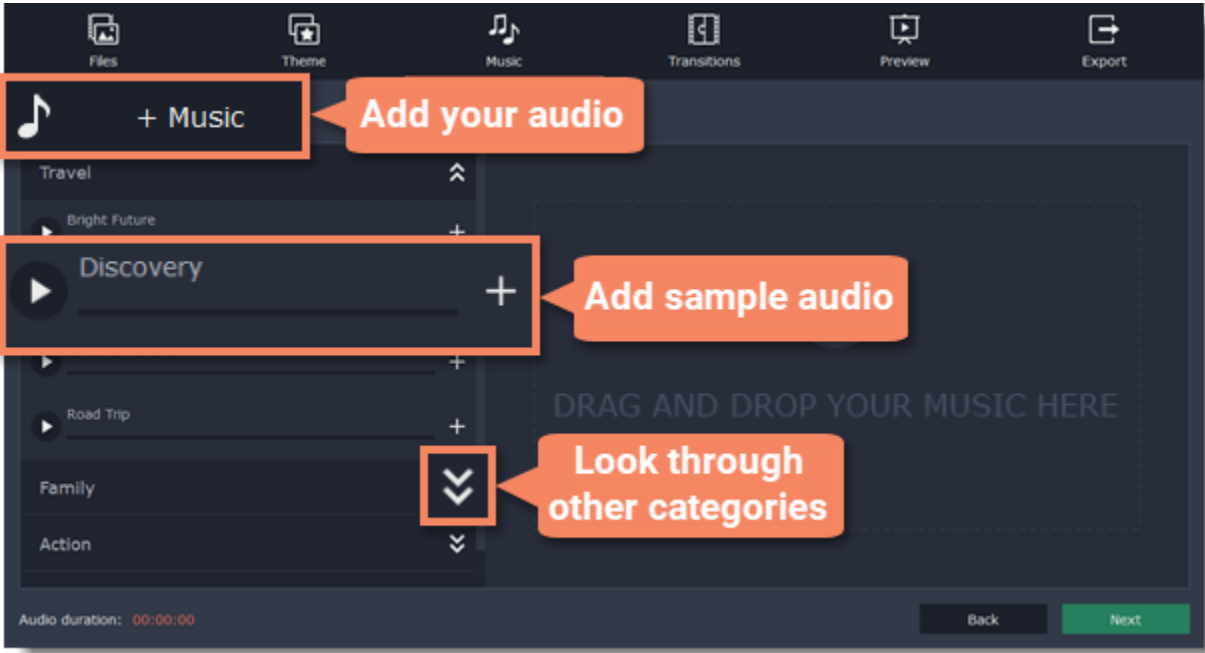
Files
Theme
Music
Transitions
Preview
Export

+ Music
Add your audio

Travel
Bright Future
+
Discovery
+
Add sample audio
+
Road Trip
+
Family
Action

DRAG AND DROP YOUR MUSIC HERE

Look through other categories

Audio duration: 00:00:00
Back
Next